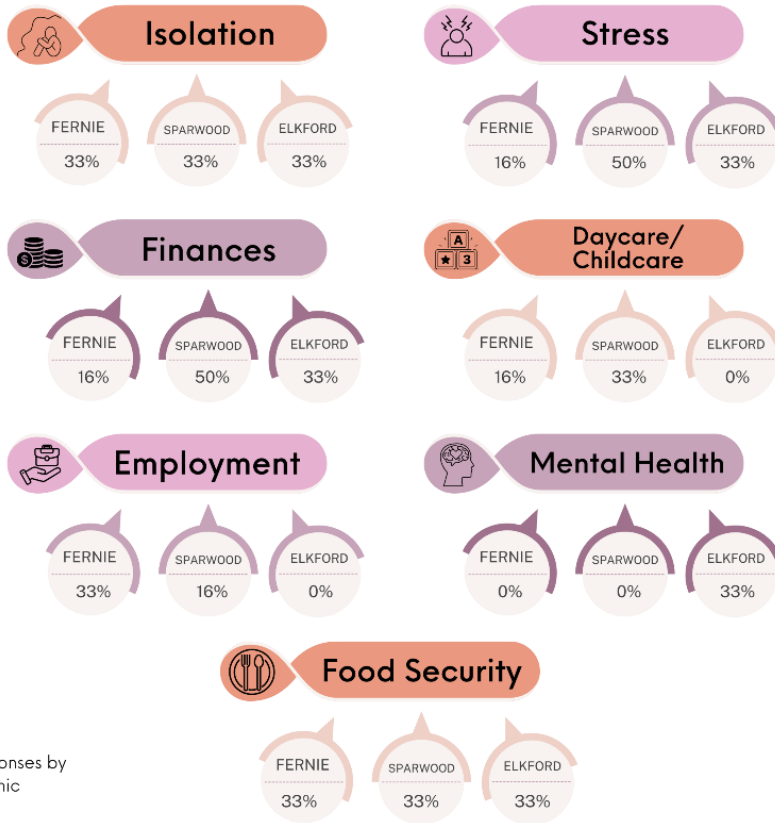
Isolation

FERNIE 33%
SPARWOOD 33%
ELKFORD 33%

Stress

FERNIE 16%
SPARWOOD 50%
ELKFORD 33%

Finances

FERNIE 16%
SPARWOOD 50%
ELKFORD 33%

Daycare/ Childcare

A 3

FERNIE 16%
SPARWOOD 33%
ELKFORD 0%

Employment

FERNIE 33%
SPARWOOD 16%
ELKFORD 0%

Mental Health

FERNIE 0%
SPARWOOD 0%
ELKFORD 33%

Food Security

FERNIE 33%
SPARWOOD 33%
ELKFORD 33%

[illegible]onses by
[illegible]nic